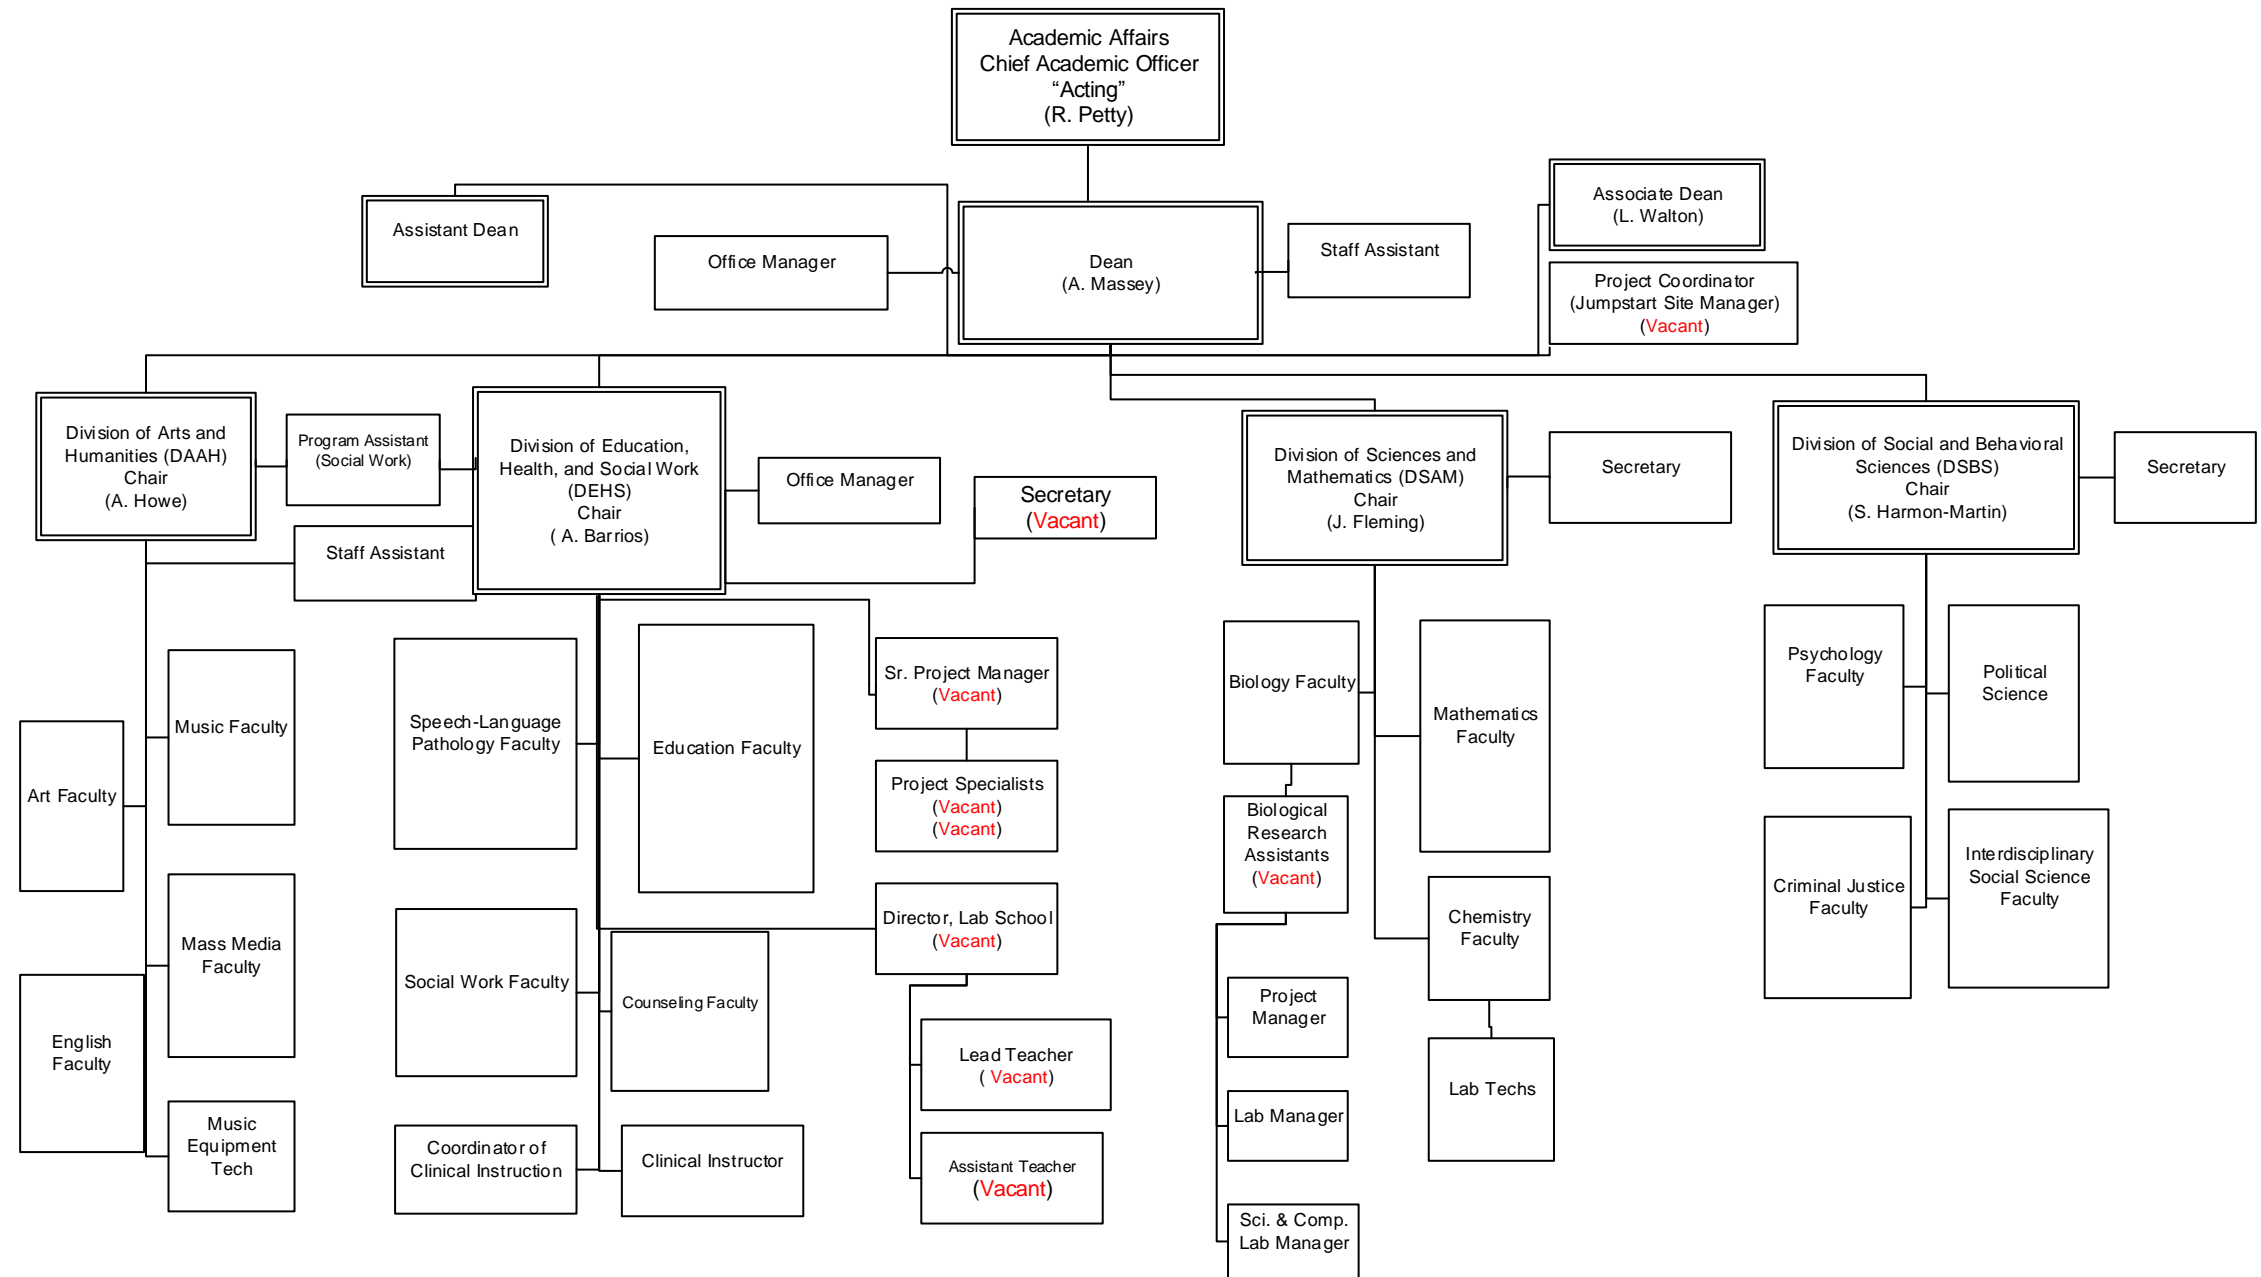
Academic Affairs
Chief Academic Officer
"Acting"
(R. Petty)

Assistant Dean

Office Manager

Dean
(A. Massey)

Staff Assistant

Associate Dean
(L. Walton)

Project Coordinator
(Jumpstart Site Manager)
(Vacant)

Division of Arts and Humanities (DAAH)
Chair
(A. Howe)

Program Assistant
(Social Work)

Division of Education, Health, and Social Work
(DEHS)
Chair
( A. Barrios)

Office Manager

Secretary
(Vacant)

Staff Assistant

Division of Sciences and Mathematics (DSAM)
Chair
(J. Fleming)

Secretary

Division of Social and Behavioral Sciences (DSBS)
Chair
(S. Harmon-Martin)

Secretary

Music Faculty

Art Faculty

Mass Media Faculty

English Faculty

Music Equipment Tech

Speech-Language Pathology Faculty

Social Work Faculty

Coordinator of Clinical Instruction

Education Faculty

Counseling Faculty

Clinical Instructor

Sr. Project Manager
(Vacant)

Project Specialists
(Vacant)
(Vacant)

Director, Lab School
(Vacant)

Lead Teacher
( Vacant)

Assistant Teacher
(Vacant)

Biology Faculty

Biological Research Assistants
(Vacant)

Project Manager

Lab Manager

Sci. & Comp. Lab Manager

Mathematics Faculty

Chemistry Faculty

Lab Techs

Psychology Faculty

Political Science

Criminal Justice Faculty

Interdisciplinary Social Science Faculty